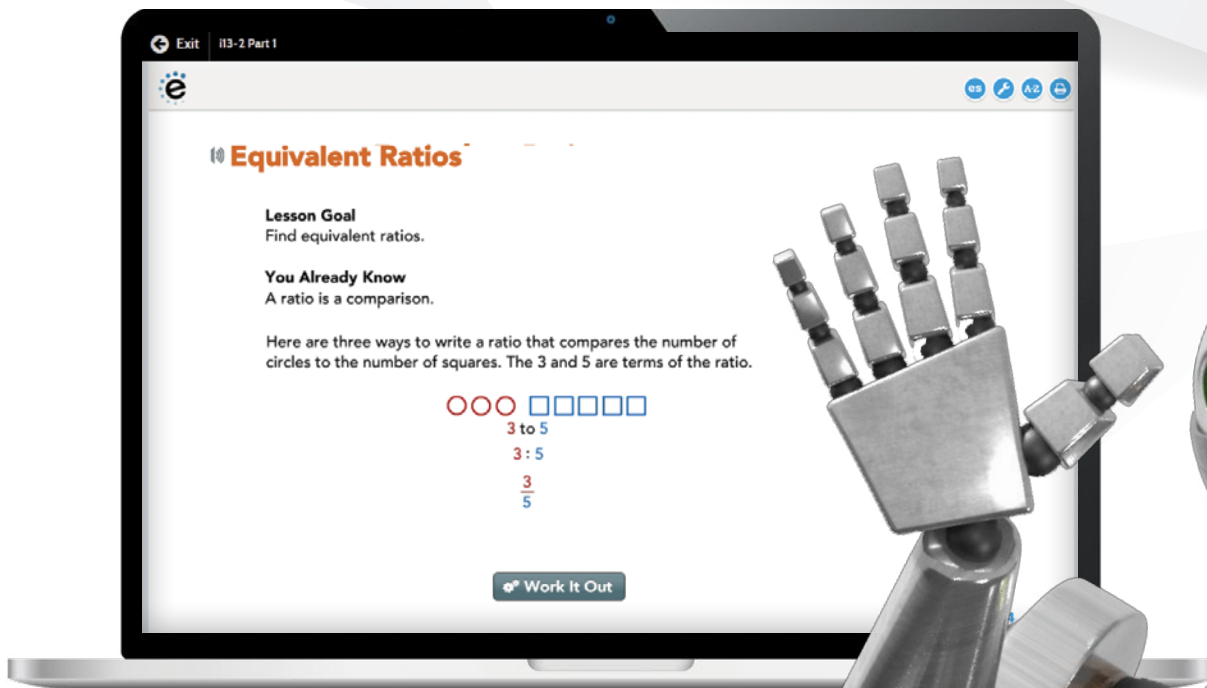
Exit | i13-2 Part 1

e

es A-Z

Equivalent Ratios

Lesson Goal
Find equivalent ratios.

You Already Know
A ratio is a comparison.

Here are three ways to write a ratio that compares the number of circles to the number of squares. The 3 and 5 are terms of the ratio.

3 to 5

3 : 5

$\frac{3}{5}$

Work It Out